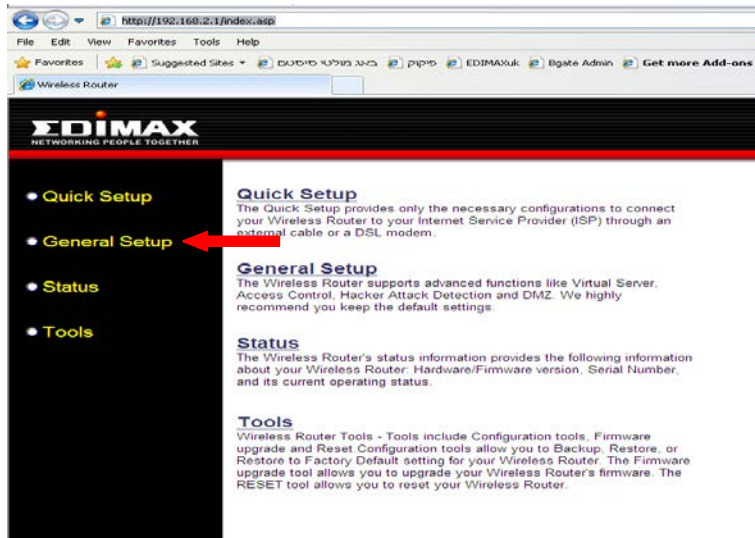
http://192.168.2.1/index.asp

File Edit View Favorites Tools Help

Favorites | Suggested Sites ▾ | בזאג מולטי סיסטם | פיקוק | EDIMAXuk | Bgate Admin | Get more Add-ons

Wireless Router

EDIMAX
NETWORKING PEOPLE TOGETHER

Quick Setup
General Setup
Status
Tools

Quick Setup
The Quick Setup provides only the necessary configurations to connect your Wireless Router to your Internet Service Provider (ISP) through an external cable or a DSL modem.

General Setup
The Wireless Router supports advanced functions like Virtual Server, Access Control, Hacker Attack Detection and DMZ. We highly recommend you keep the default settings.

Status
The Wireless Router's status information provides the following information about your Wireless Router: Hardware/Firmware version, Serial Number, and its current operating status.

Tools
Wireless Router Tools - Tools include Configuration tools, Firmware upgrade and Reset Configuration tools allow you to Backup, Restore, or Restore to Factory Default setting for your Wireless Router. The Firmware upgrade tool allows you to upgrade your Wireless Router's firmware. The RESET tool allows you to reset your Wireless Router.